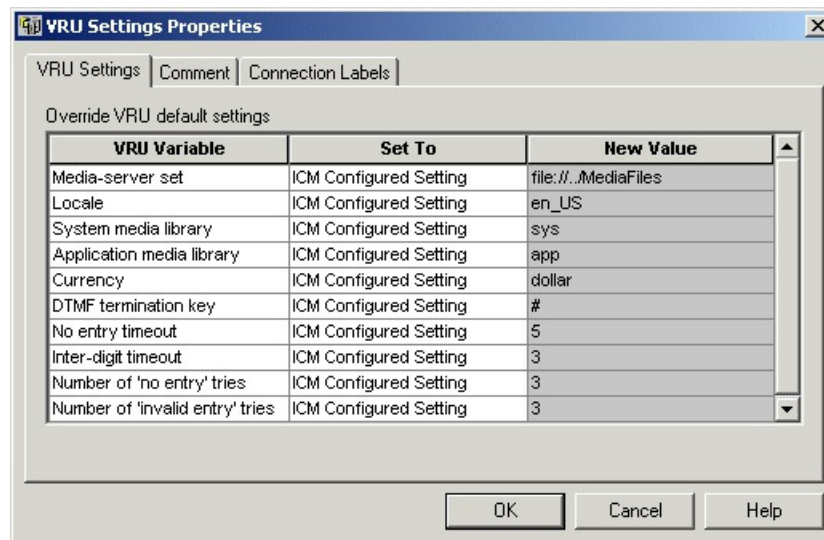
VRU Settings Properties

VRU Settings | Comment | Connection Labels

Override VRU default settings

| VRU Variable | Set To | New Value |
|---|---|---|
| Media-server set | ICM Configured Setting | file://../MediaFiles |
| Locale | ICM Configured Setting | en_US |
| System media library | ICM Configured Setting | sys |
| Application media library | ICM Configured Setting | app |
| Currency | ICM Configured Setting | dollar |
| DTMF termination key | ICM Configured Setting | # |
| No entry timeout | ICM Configured Setting | 5 |
| Inter-digit timeout | ICM Configured Setting | 3 |
| Number of 'no entry' tries | ICM Configured Setting | 3 |
| Number of 'invalid entry' tries | ICM Configured Setting | 3 |

OK Cancel Help